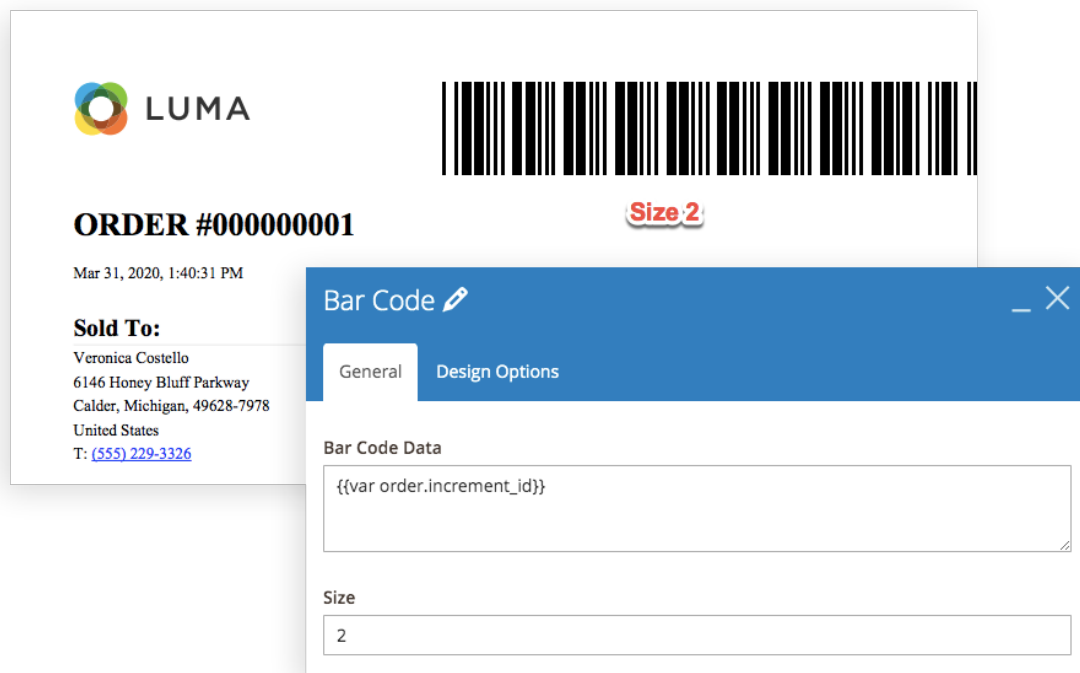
LUMA

Size 2

ORDER #000000001

Mar 31, 2020, 1:40:31 PM

Sold To:

Veronica Costello
6146 Honey Bluff Parkway
Calder, Michigan, 49628-7978
United States
T: (555) 229-3326

Bar Code

General

Design Options

Bar Code Data

{{var order.increment_id}}

Size

2